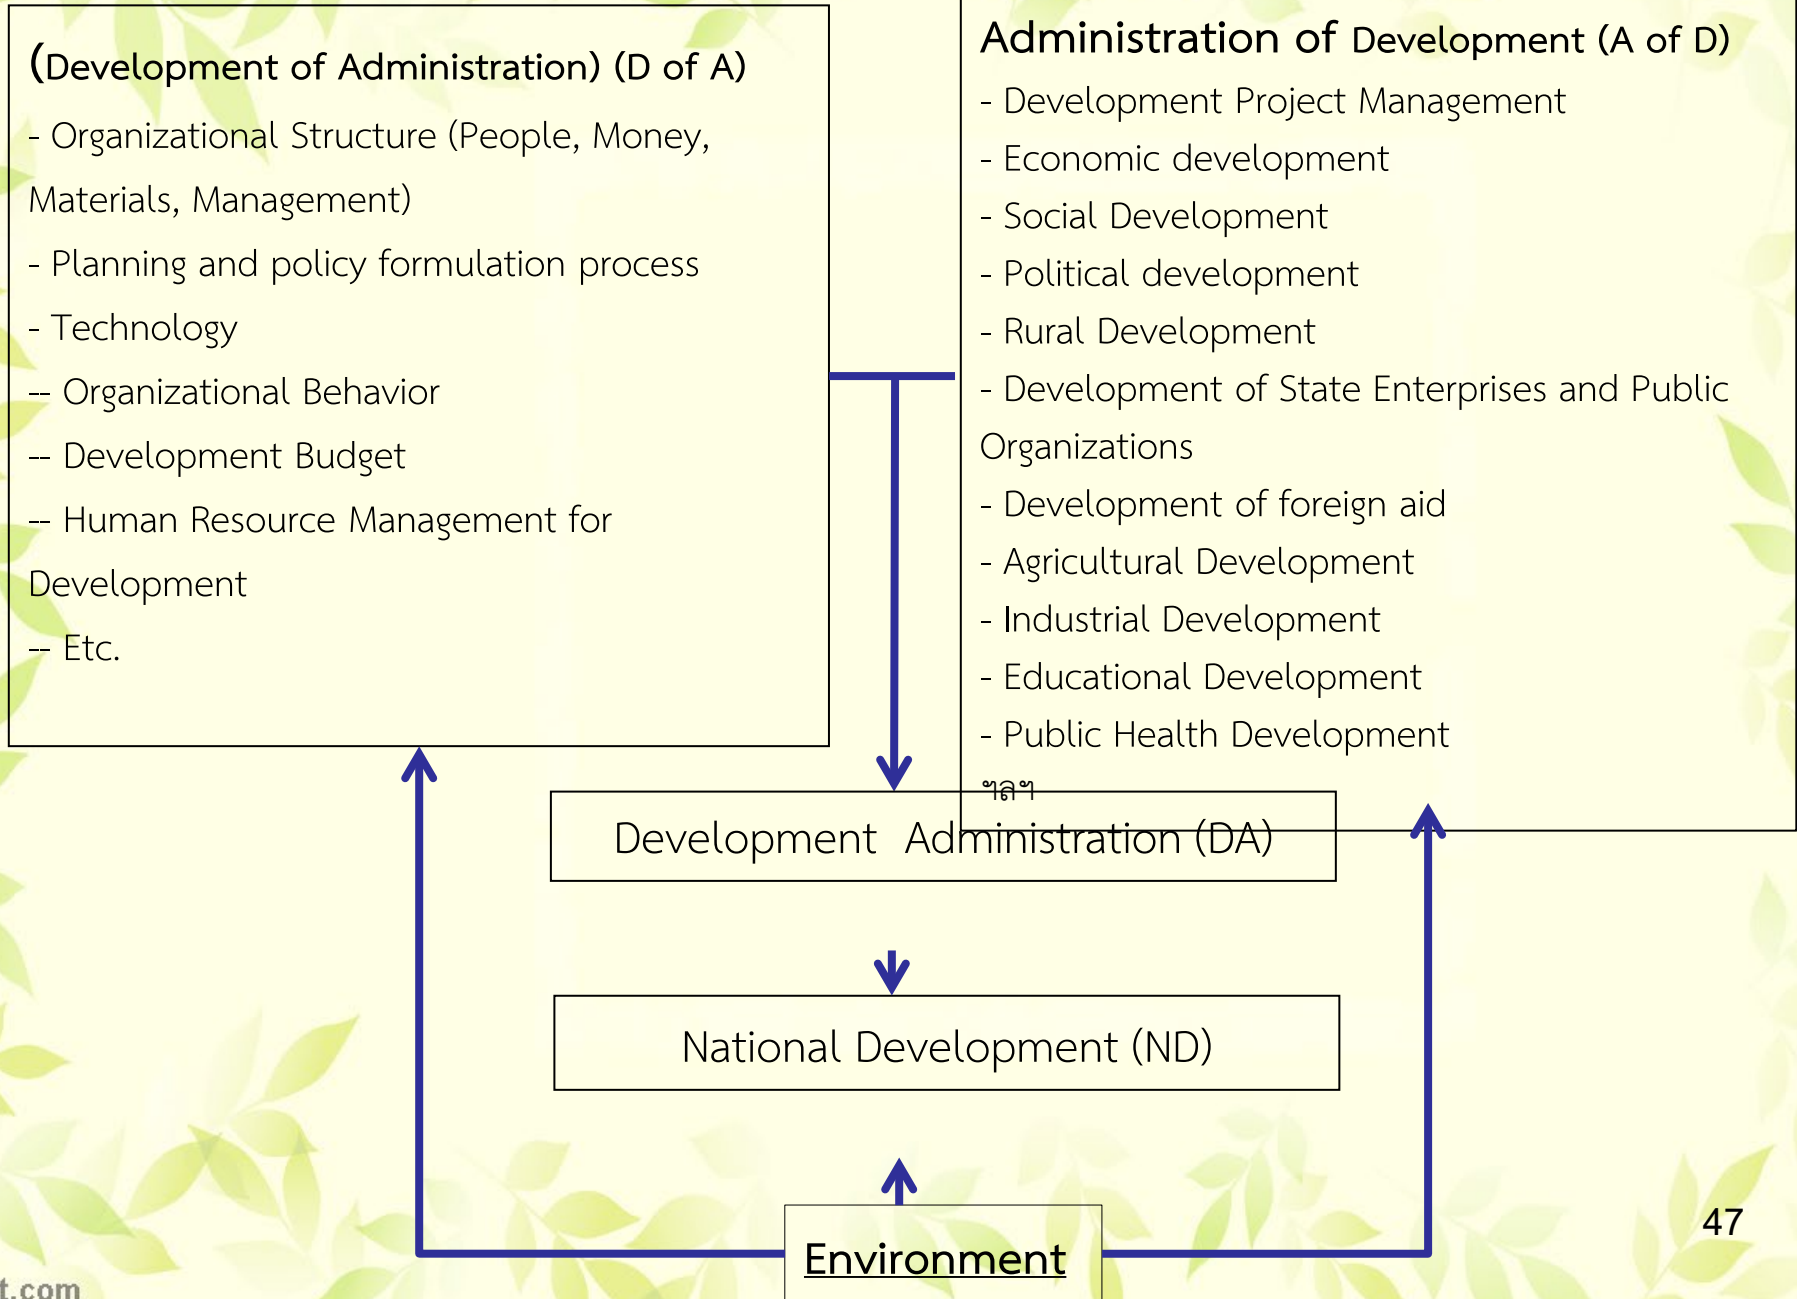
(Development of Administration) (D of A)

- Organizational Structure (People, Money, Materials, Management)

- Planning and policy formulation process

- Technology

-- Organizational Behavior

-- Development Budget

-- Human Resource Management for Development

-- Etc.

Administration of Development (A of D)

- Development Project Management

- Economic development

- Social Development

- Political development

- Rural Development

- Development of State Enterprises and Public Organizations

- Development of foreign aid

- Agricultural Development

- Industrial Development

- Educational Development

- Public Health Development

ฯลฯ

Development Administration (DA)

National Development (ND)

Environment

47

t.com